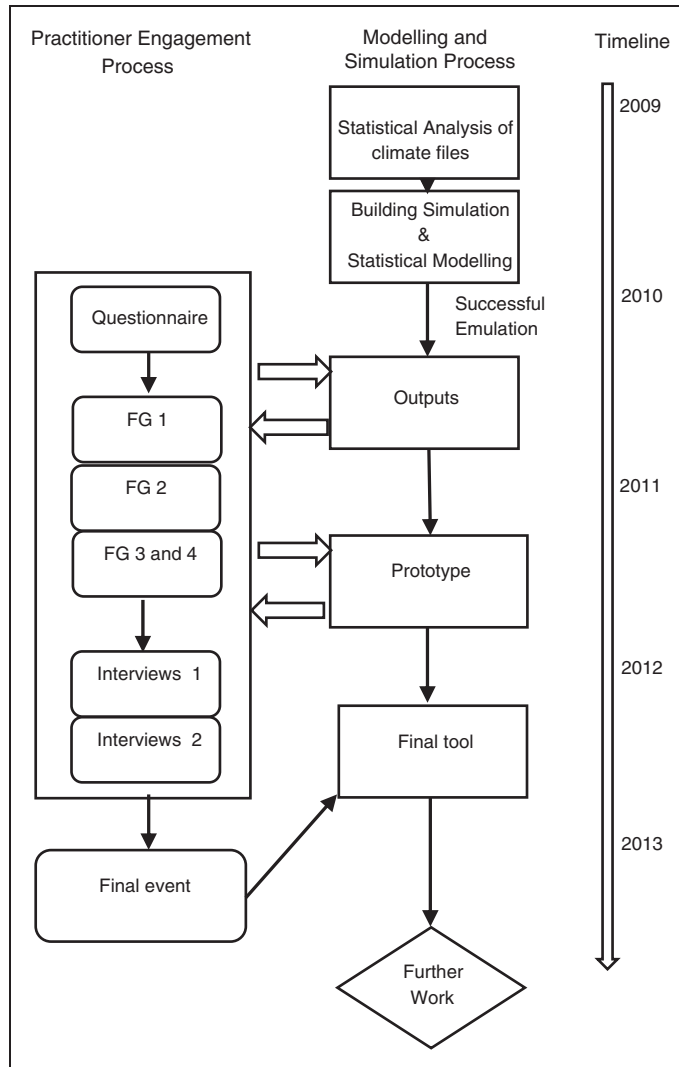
Practitioner Engagement Process

Modelling and Simulation Process

Timeline

2009

Statistical Analysis of climate files

Building Simulation & Statistical Modelling

2010

Successful Emulation

Questionnaire

Outputs

FG 1

FG 2

2011

FG 3 and 4

Prototype

2012

Interviews 1

Interviews 2

Final tool

2013

Final event

Further Work